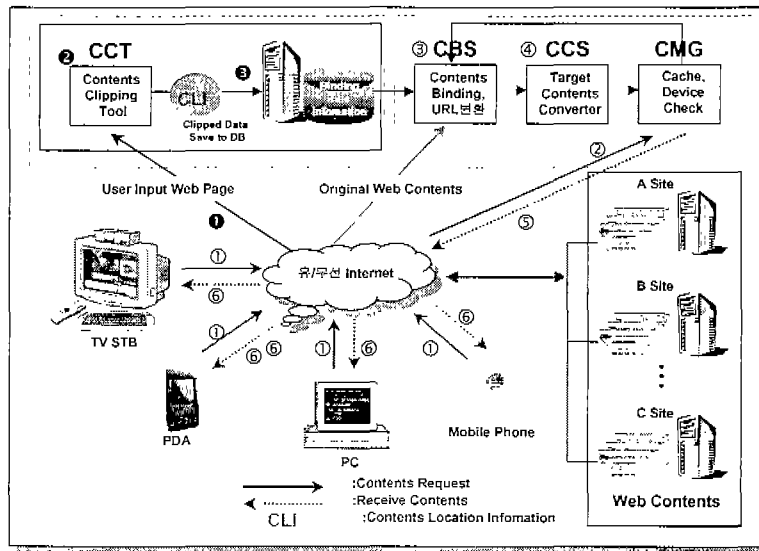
❷ CCT

Contents Clipping Tool

CLI

Clipped Data Save to DB

❸

③ CBS

Contents Binding, URL변환

④ CCS

Target Contents Converter

CMG

Cache, Device Check

User Input Web Page

Original Web Contents

②

⑤

❶

①

유/무선 Internet

⑥

TV STB

①

⑥ ⑥

①

⑥

⑥

①

PDA

PC

Mobile Phone

A Site

B Site

C Site

Web Contents

:Contents Request

:Receive Contents

CLI :Contents Location Infomation